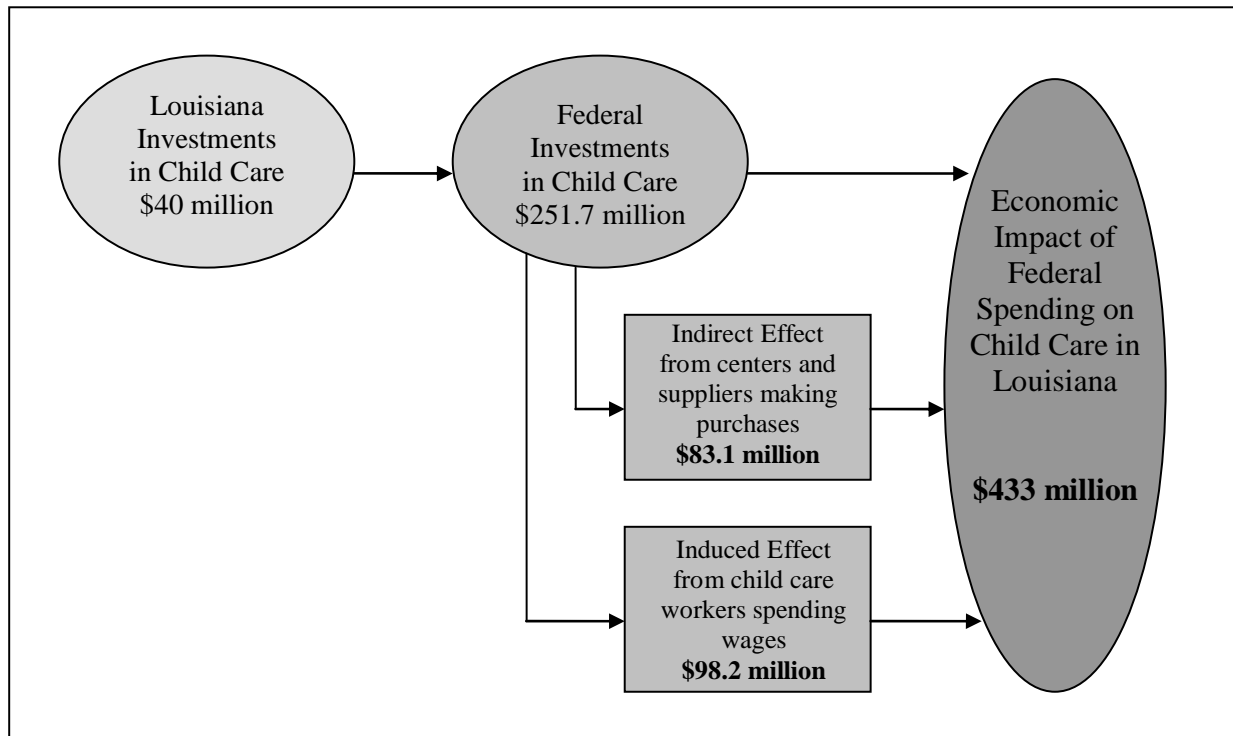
Louisiana Investments in Child Care \$40 million

Federal Investments in Child Care \$251.7 million

Indirect Effect from centers and suppliers making purchases **\$83.1 million**

Induced Effect from child care workers spending wages **\$98.2 million**

Economic Impact of Federal Spending on Child Care in Louisiana

**\$433 million**